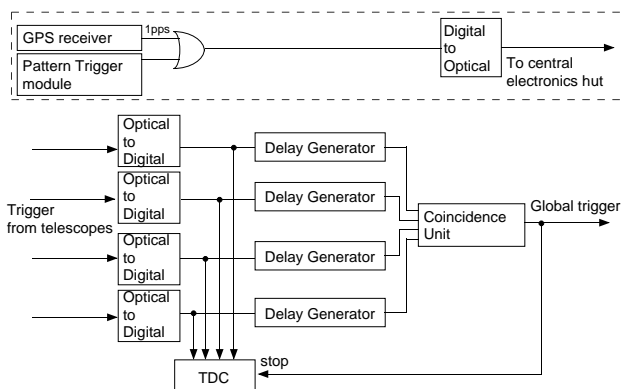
GPS receiver

1pps

Pattern Trigger module

Digital to Optical

To central electronics hut

Optical to Digital

Optical to Digital

Optical to Digital

Optical to Digital

Delay Generator

Delay Generator

Delay Generator

Delay Generator

Trigger from telescopes

Coincidence Unit

Global trigger

stop

TDC